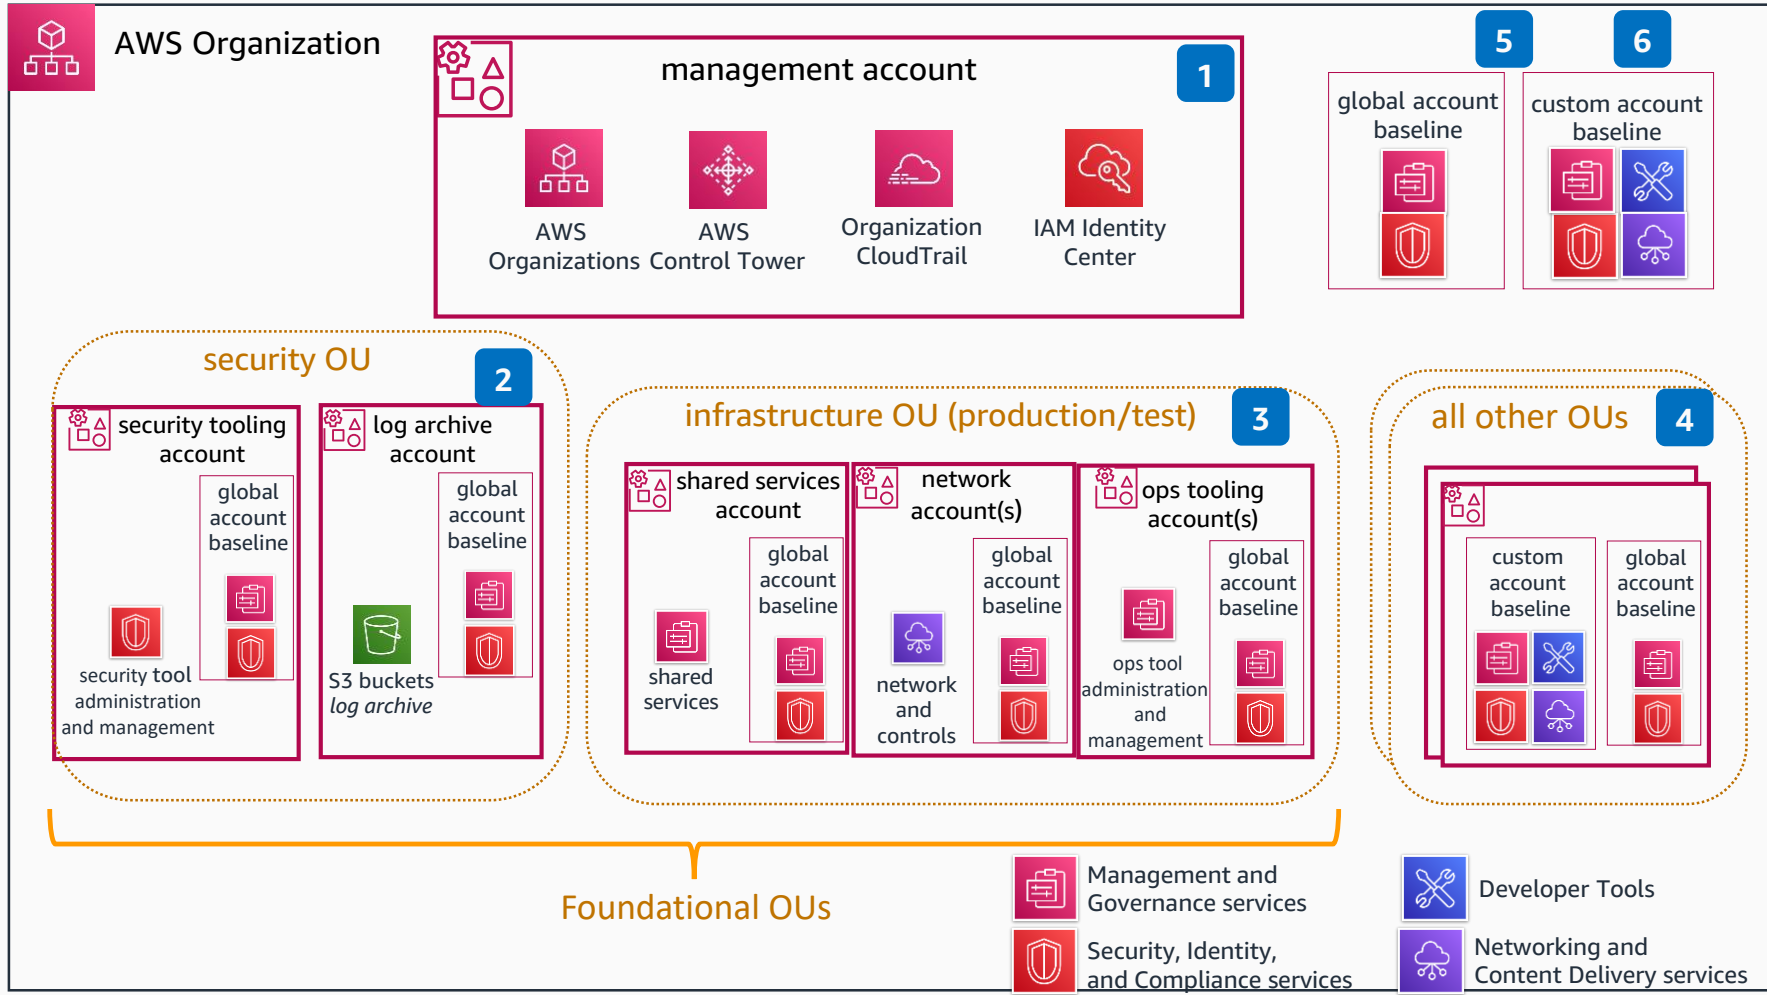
AWS Organization

management account

1

AWS Organizations

AWS Control Tower

Organization CloudTrail

IAM Identity Center

5

global account baseline

6

custom account baseline

security OU

2

security tooling account

global account baseline

security tool administration and management

log archive account

global account baseline

S3 buckets
*log archive*

infrastructure OU (production/test)

3

shared services account

global account baseline

shared services

network account(s)

global account baseline

network and controls

ops tooling account(s)

global account baseline

ops tool administration and management

all other OUs

4

custom account baseline

global account baseline

Foundational OUs

Management and Governance services

Security, Identity, and Compliance services

Developer Tools

Networking and Content Delivery services